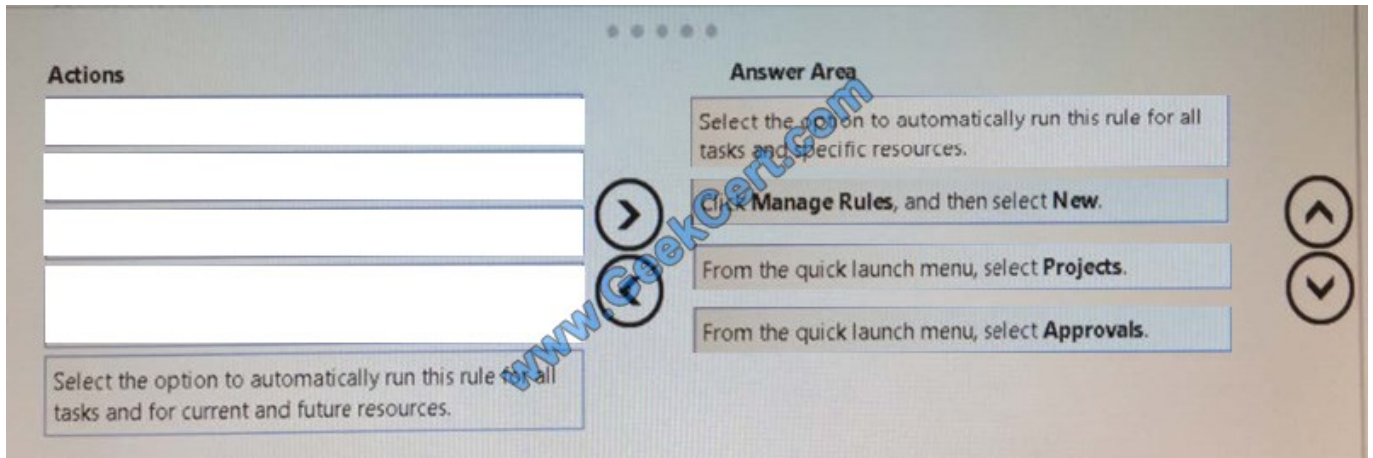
Actions

Select the option to automatically run this rule for all tasks and for current and future resources.

Answer Area

Select the option to automatically run this rule for all tasks and specific resources.

Click **Manage Rules**, and then select **New**.

From the quick launch menu, select **Projects**.

From the quick launch menu, select **Approvals**.

www.GeekCert.com